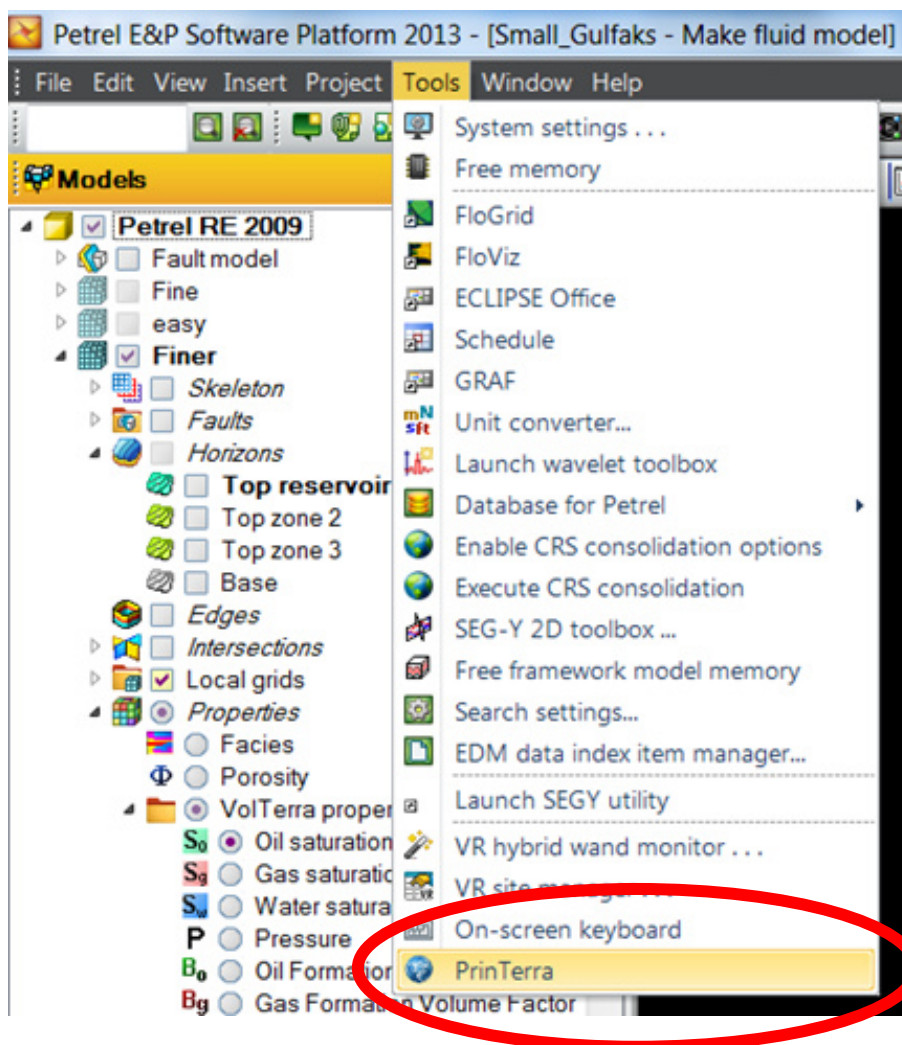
Petrel E&P Software Platform 2013 - [Small_Gulfaks - Make fluid model]

File Edit View Insert Project Tools Window Help

Models

Petrel RE 2009
Fault model
Fine
easy
Finer
Skeleton
Faults
Horizons
Top reservoir
Top zone 2
Top zone 3
Base
Edges
Intersections
Local grids
Properties
Facies
Porosity
VolTerra proper
Oil saturation
Gas saturatio
Water satura
Pressure
Oil Formation
Gas Formation Volume Factor

System settings . . .
Free memory
FloGrid
FloViz
ECLIPSE Office
Schedule
GRAF
Unit converter...
Launch wavelet toolbox
Database for Petrel
Enable CRS consolidation options
Execute CRS consolidation
SEG-Y 2D toolbox ...
Free framework model memory
Search settings...
EDM data index item manager...
Launch SEGY utility
VR hybrid wand monitor . . .
VR site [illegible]
On-screen keyboard
PrinTerra